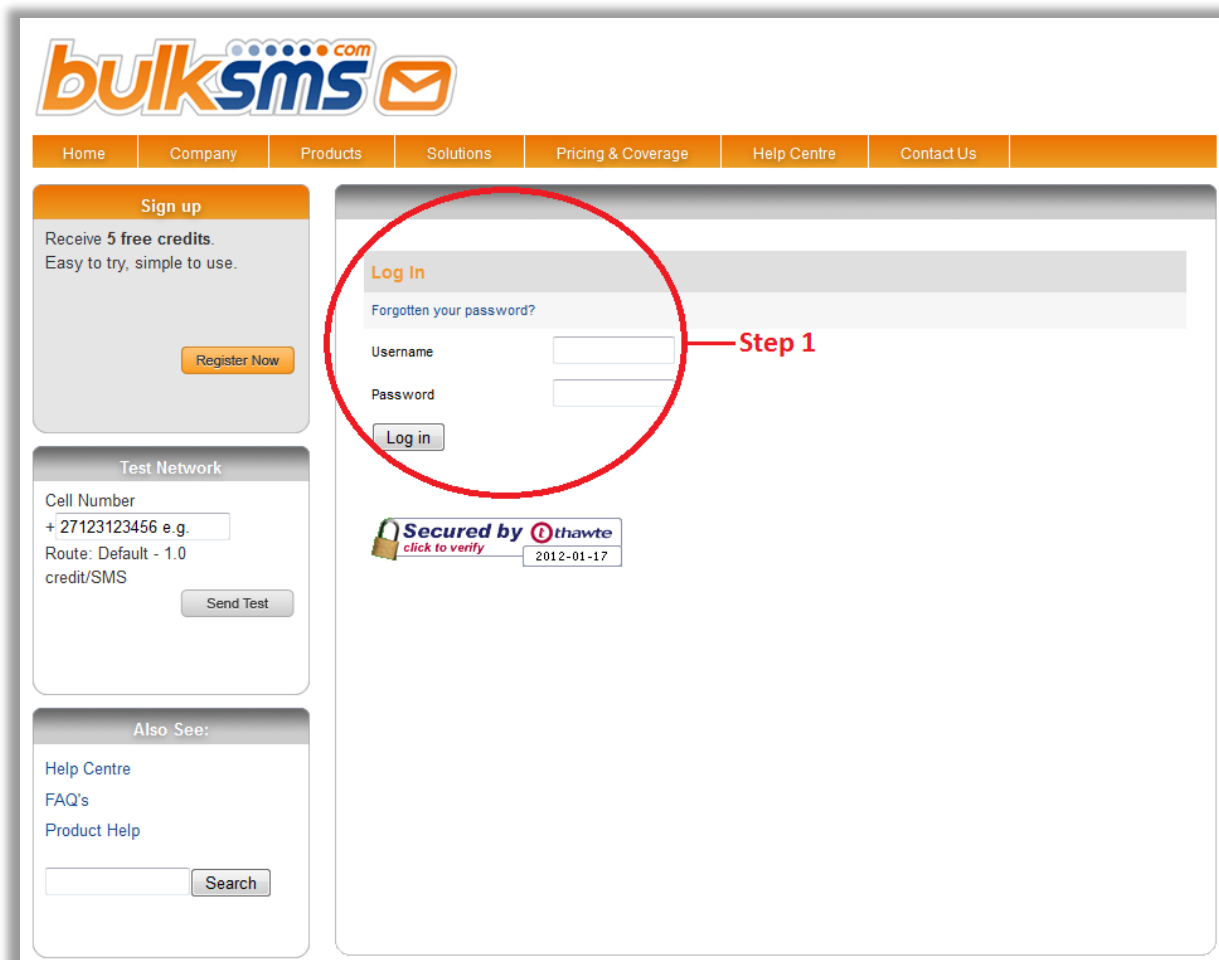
bulksms.com

Home | Company | Products | Solutions | Pricing & Coverage | Help Centre | Contact Us

Sign up

Receive **5 free credits**.
Easy to try, simple to use.

Register Now

Test Network

Cell Number
+ 27123123456 e.g.
Route: Default - 1.0 credit/SMS

Send Test

Also See:

Help Centre
FAQ's
Product Help

Search

Log In

Forgotten your password?

Username

Password

Log in

Step 1

Secured by thawte
click to verify
2012-01-17